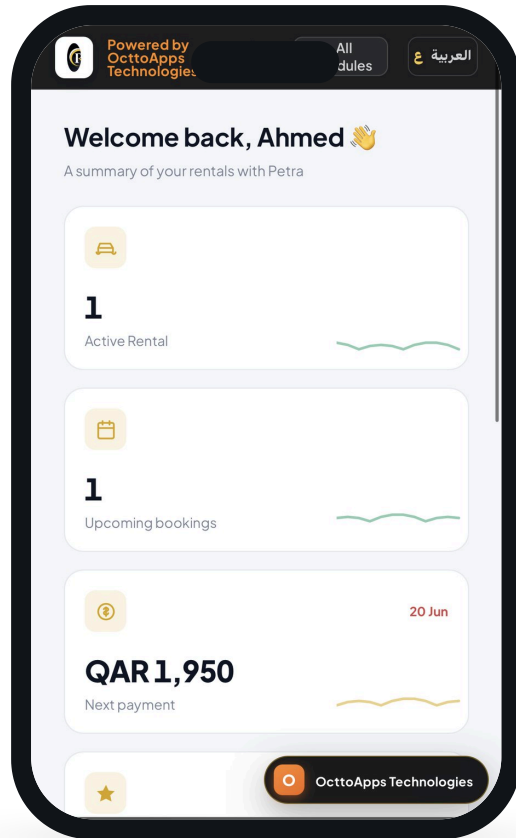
Powered by OcttoApps Technologies

All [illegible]dules

ع العربية

Welcome back, Ahmed 👋

A summary of your rentals with Petra

1

Active Rental

1

Upcoming bookings

20 Jun

QAR 1,950

Next payment

OcttoApps Technologies